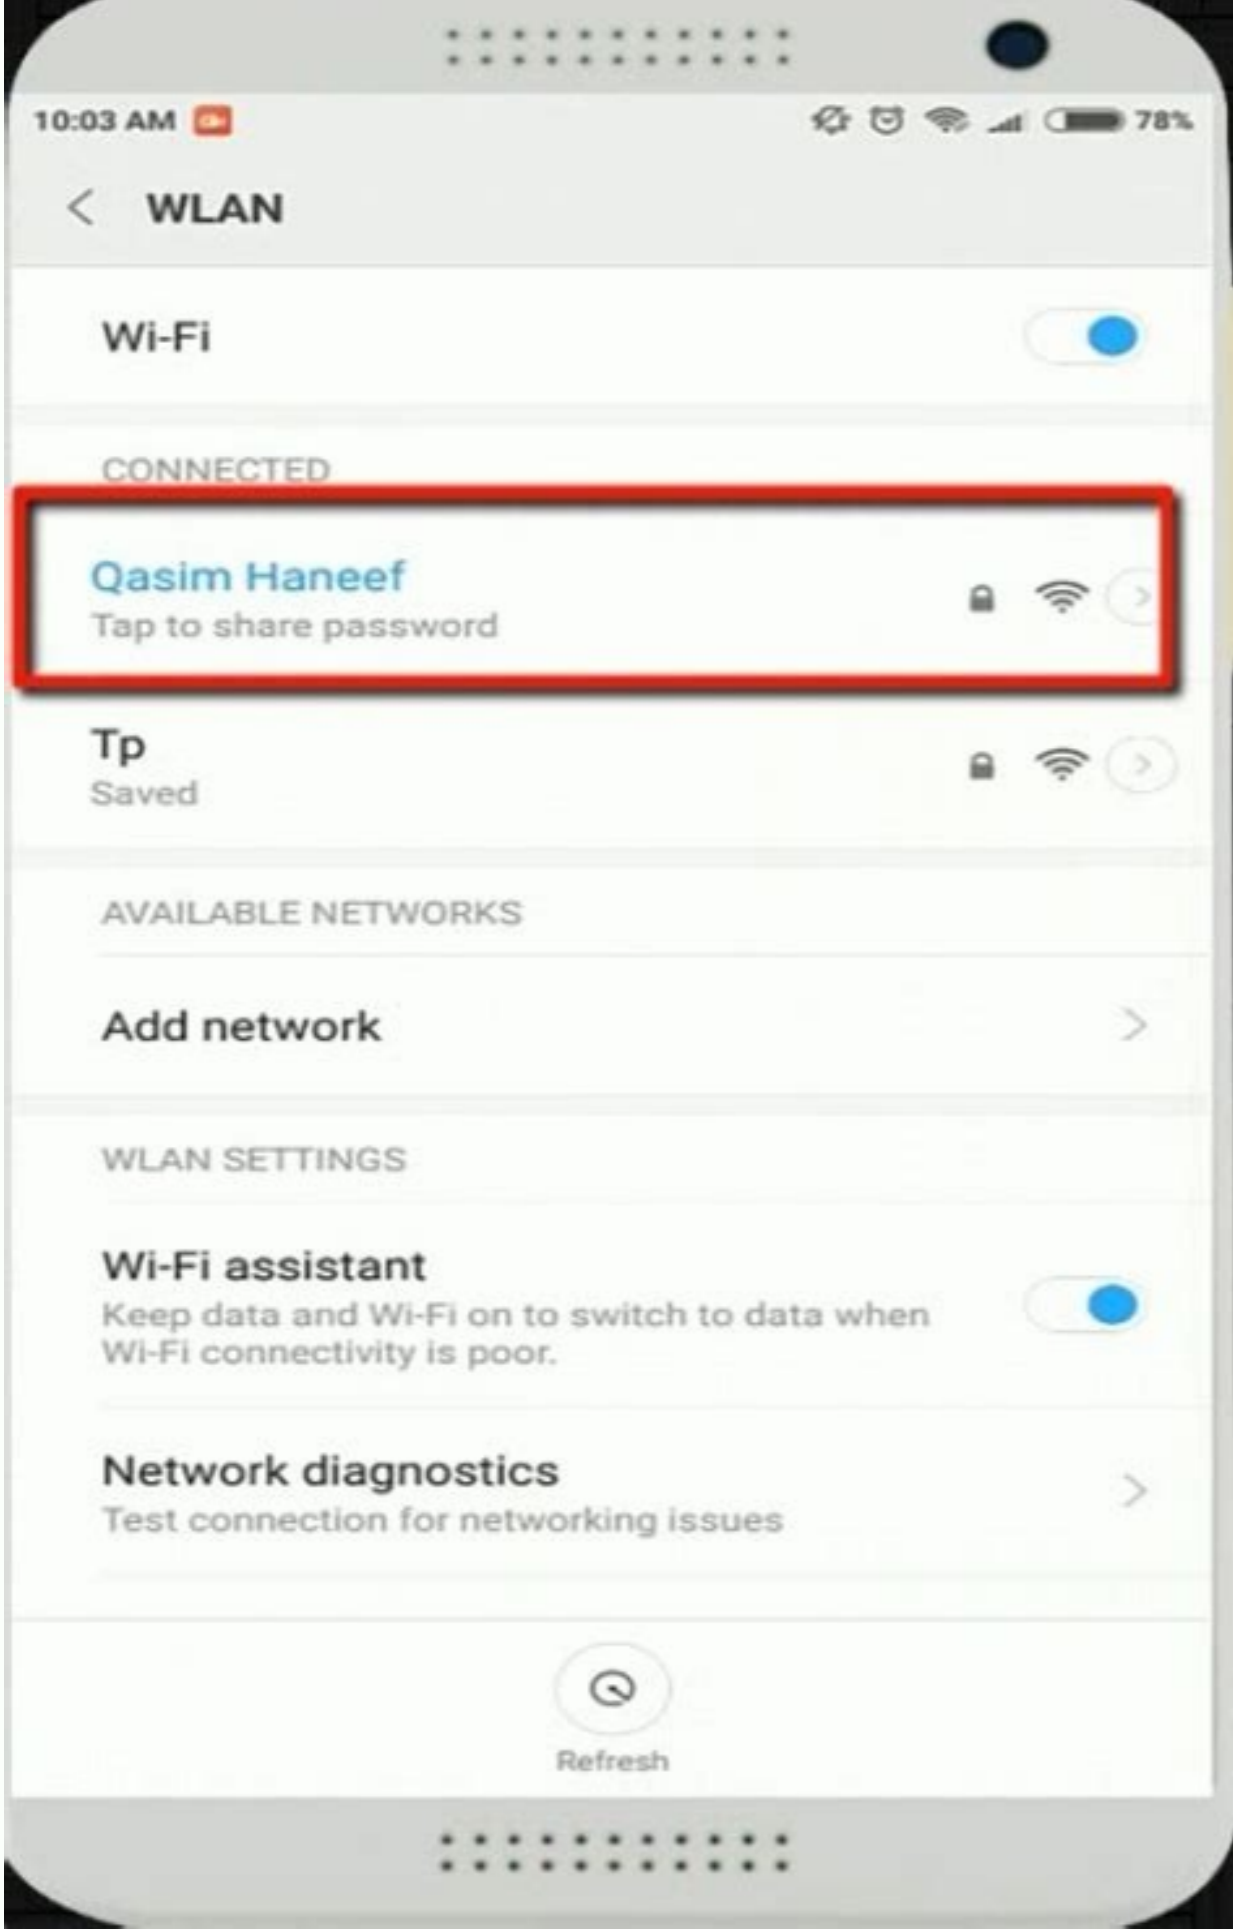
10:03 AM

78%

WLAN

Wi-Fi

CONNECTED

Qasim Haneef
Tap to share password

Tp
Saved

AVAILABLE NETWORKS

Add network

WLAN SETTINGS

Wi-Fi assistant
Keep data and Wi-Fi on to switch to data when Wi-Fi connectivity is poor.

Network diagnostics
Test connection for networking issues

Refresh